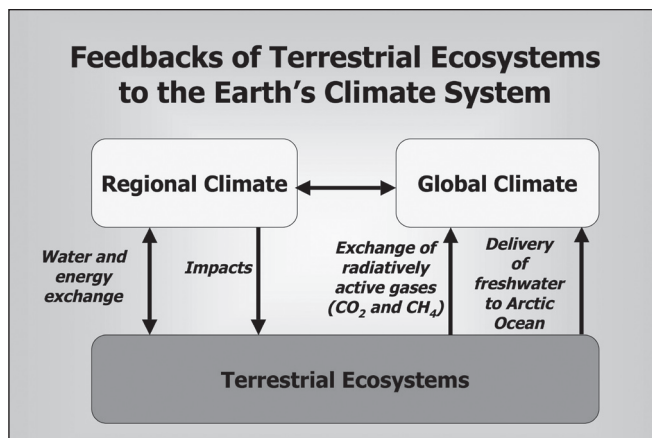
Feedbacks of Terrestrial Ecosystems to the Earth's Climate System

Regional Climate

Global Climate

Water and energy exchange

Impacts

Exchange of radiatively active gases ($CO_2$ and $CH_4$)

Delivery of freshwater to Arctic Ocean

Terrestrial Ecosystems